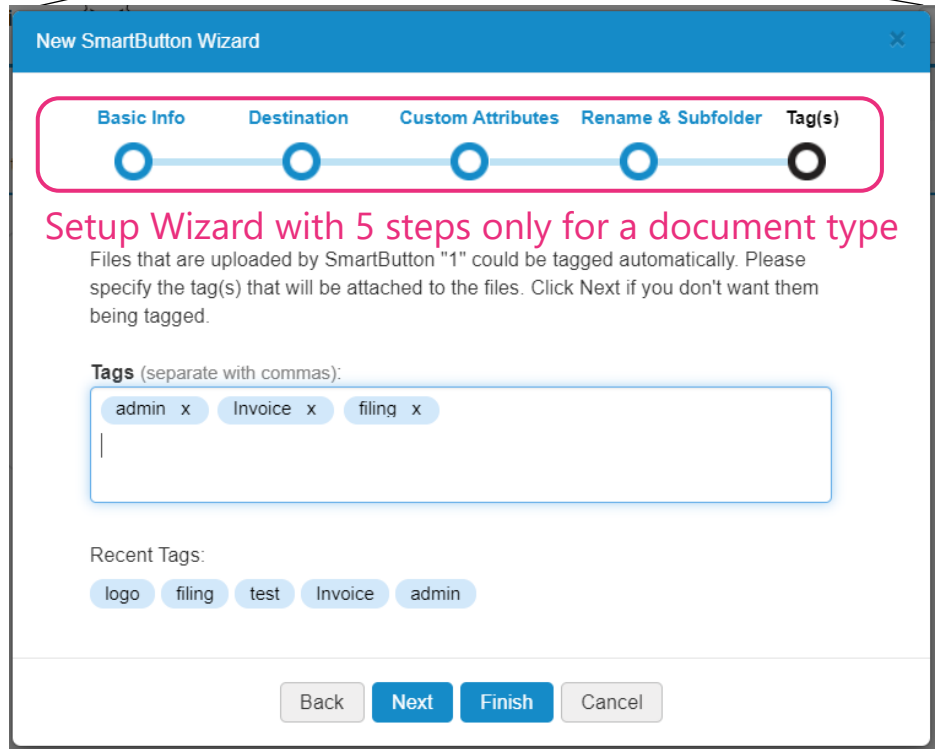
New SmartButton Wizard

×

Basic Info Destination Custom Attributes Rename & Subfolder Tag(s)

Setup Wizard with 5 steps only for a document type

Files that are uploaded by SmartButton "1" could be tagged automatically. Please specify the tag(s) that will be attached to the files. Click Next if you don't want them being tagged.

Tags (separate with commas):

admin x Invoice x filing x

Recent Tags:

logo filing test Invoice admin

Back Next Finish Cancel